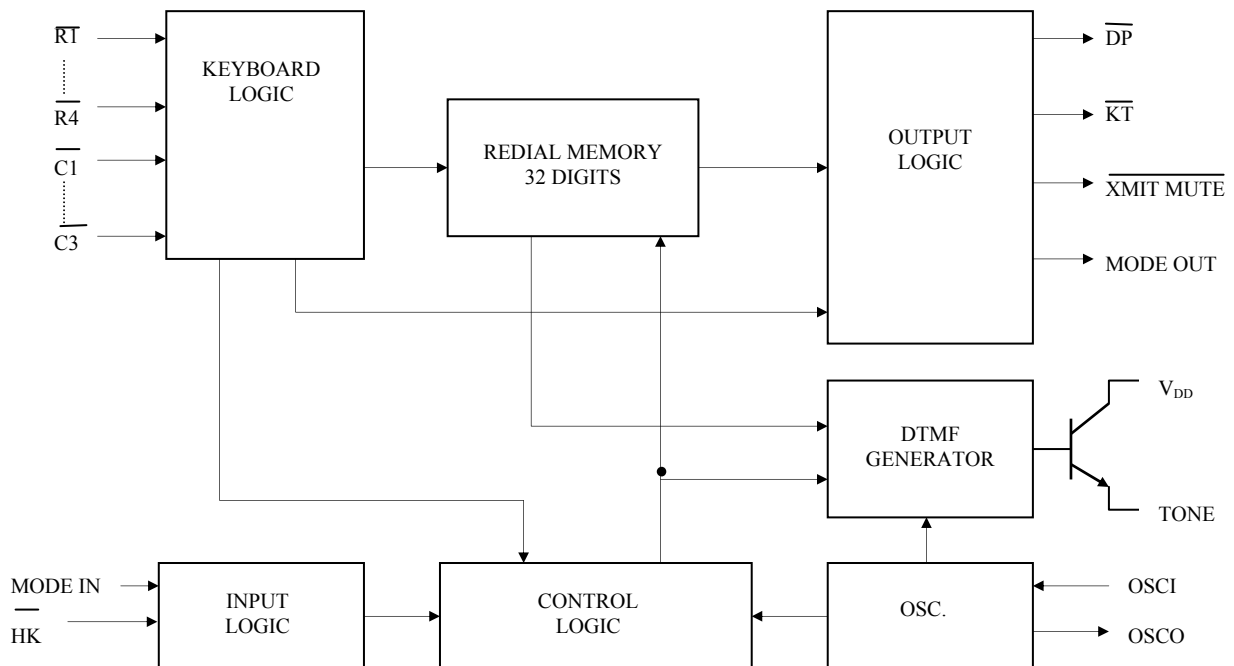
$\overline{RT}$
$\overline{R4}$
$\overline{C1}$
$\overline{C3}$

KEYBOARD LOGIC

REDIAL MEMORY 32 DIGITS

OUTPUT LOGIC

$\overline{DP}$
$\overline{KT}$
$\overline{XMIT\ MUTE}$
MODE OUT

DTMF GENERATOR

$V_{DD}$
TONE

MODE IN
$\overline{HK}$

INPUT LOGIC

CONTROL LOGIC

OSC.

OSCI
OSCO